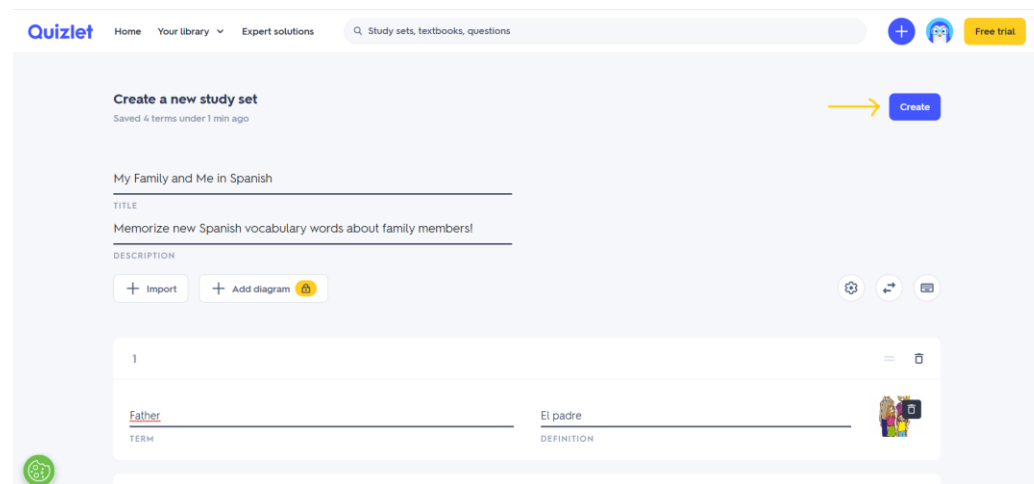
Quizlet Home Your library Expert solutions Study sets, textbooks, questions Free trial

Create a new study set
Saved 4 terms under 1 min ago

Create

My Family and Me in Spanish
TITLE

Memorize new Spanish vocabulary words about family members!
DESCRIPTION

Import Add diagram

1

Father
TERM

El padre
DEFINITION